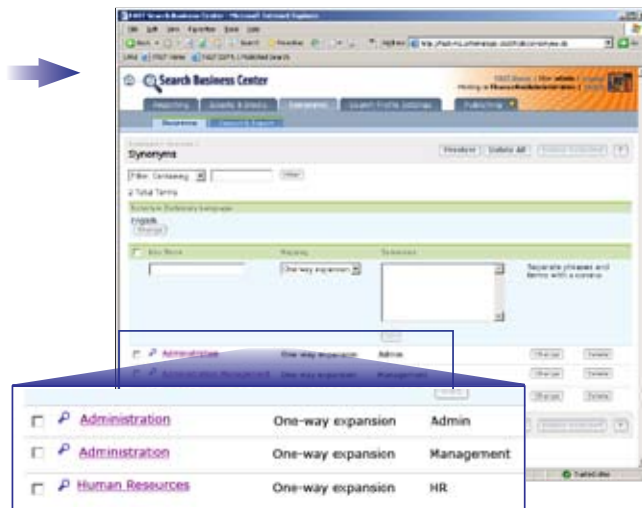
FAST Search Business Center - Microsoft Internet Explorer

File Edit View Favorites Tools Help

Search Favorites

Links FAST Home FAST ESP Published Search

Search Business Center

Reporting Boosts & Blocks Synonyms User Profile Settings Publishing

Synonyms

Synonyms

Filter: Containing Filter

2 Total Terms

English
Change

Key Term Mapping Synonyms

One-way expansion

Separate phrases and terms with a comma.

Administration One-way expansion Admin
Administraton One-way expansion Management
Human Resources One-way expansion HR

Change Delete

Trusted sites